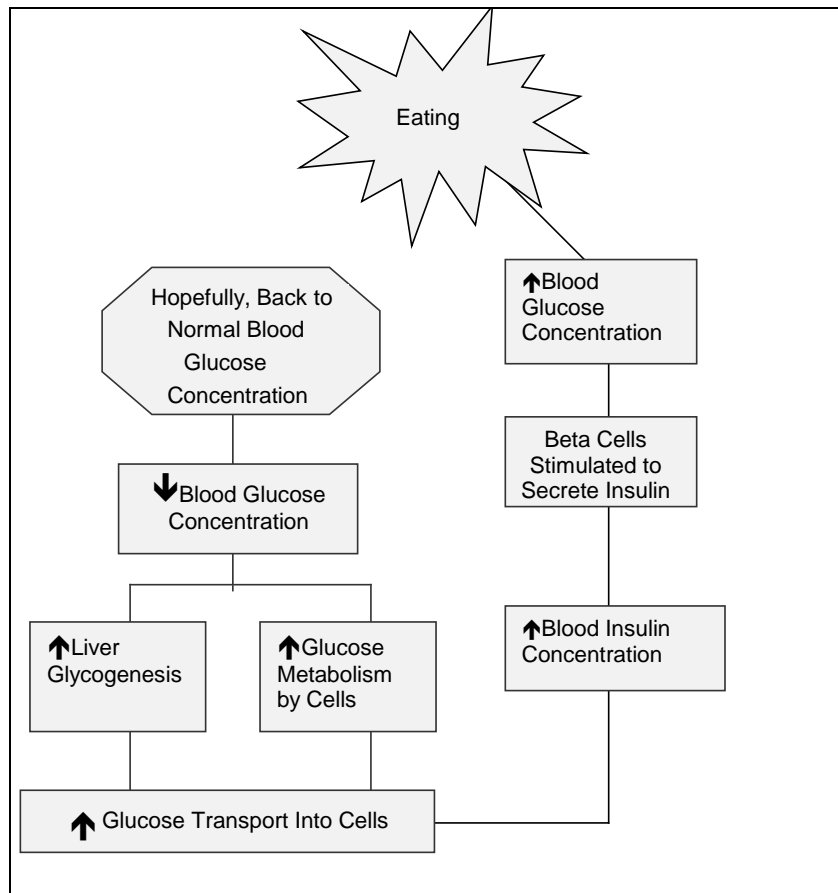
Eating

↑Blood Glucose Concentration

Beta Cells Stimulated to Secrete Insulin

↑Blood Insulin Concentration

↑ Glucose Transport Into Cells

↑Liver Glycogenesis

↑Glucose Metabolism by Cells

↓Blood Glucose Concentration

Hopefully, Back to Normal Blood Glucose Concentration